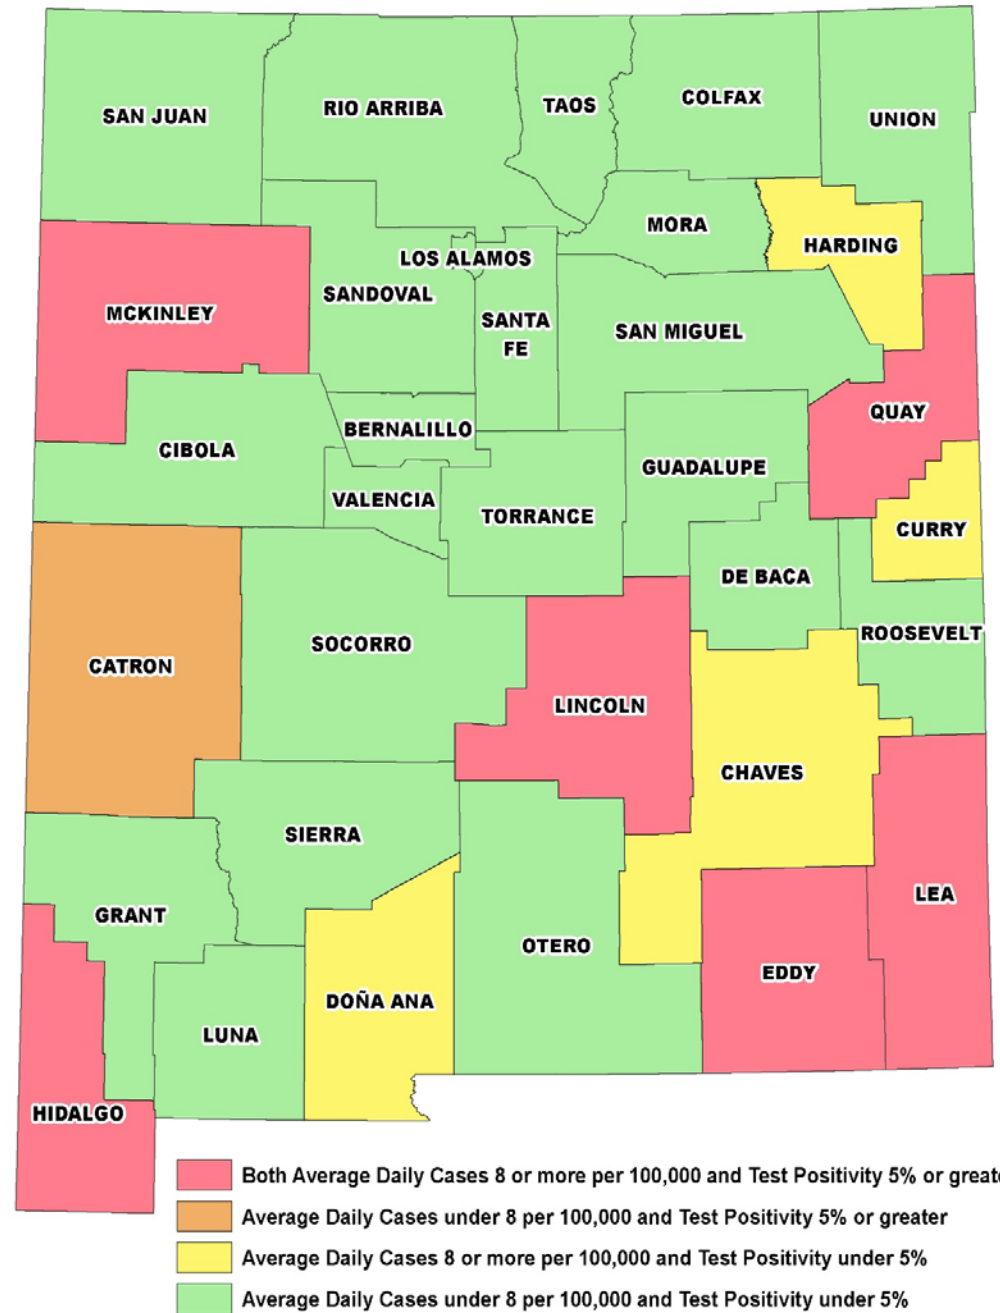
SAN JUAN
RIO ARRIBA
TAOS
COLFAX
UNION
MORA
HARDING
LOS ALAMOS
SANDOVAL
MCKINLEY
SANTA FE
SAN MIGUEL
QUAY
BERNALILLO
CIBOLA
GUADALUPE
VALENCIA
TORRANCE
CURRY
DE BACA
ROOSEVELT
CATRON
SOCORRO
LINCOLN
CHAVES
SIERRA
GRANT
LEA
OTERO
EDDY
DOÑA ANA
LUNA
HIDALGO

Both Average Daily Cases 8 or more per 100,000 and Test Positivity 5% or greate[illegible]
Average Daily Cases under 8 per 100,000 and Test Positivity 5% or greater
Average Daily Cases 8 or more per 100,000 and Test Positivity under 5%
Average Daily Cases under 8 per 100,000 and Test Positivity under 5%